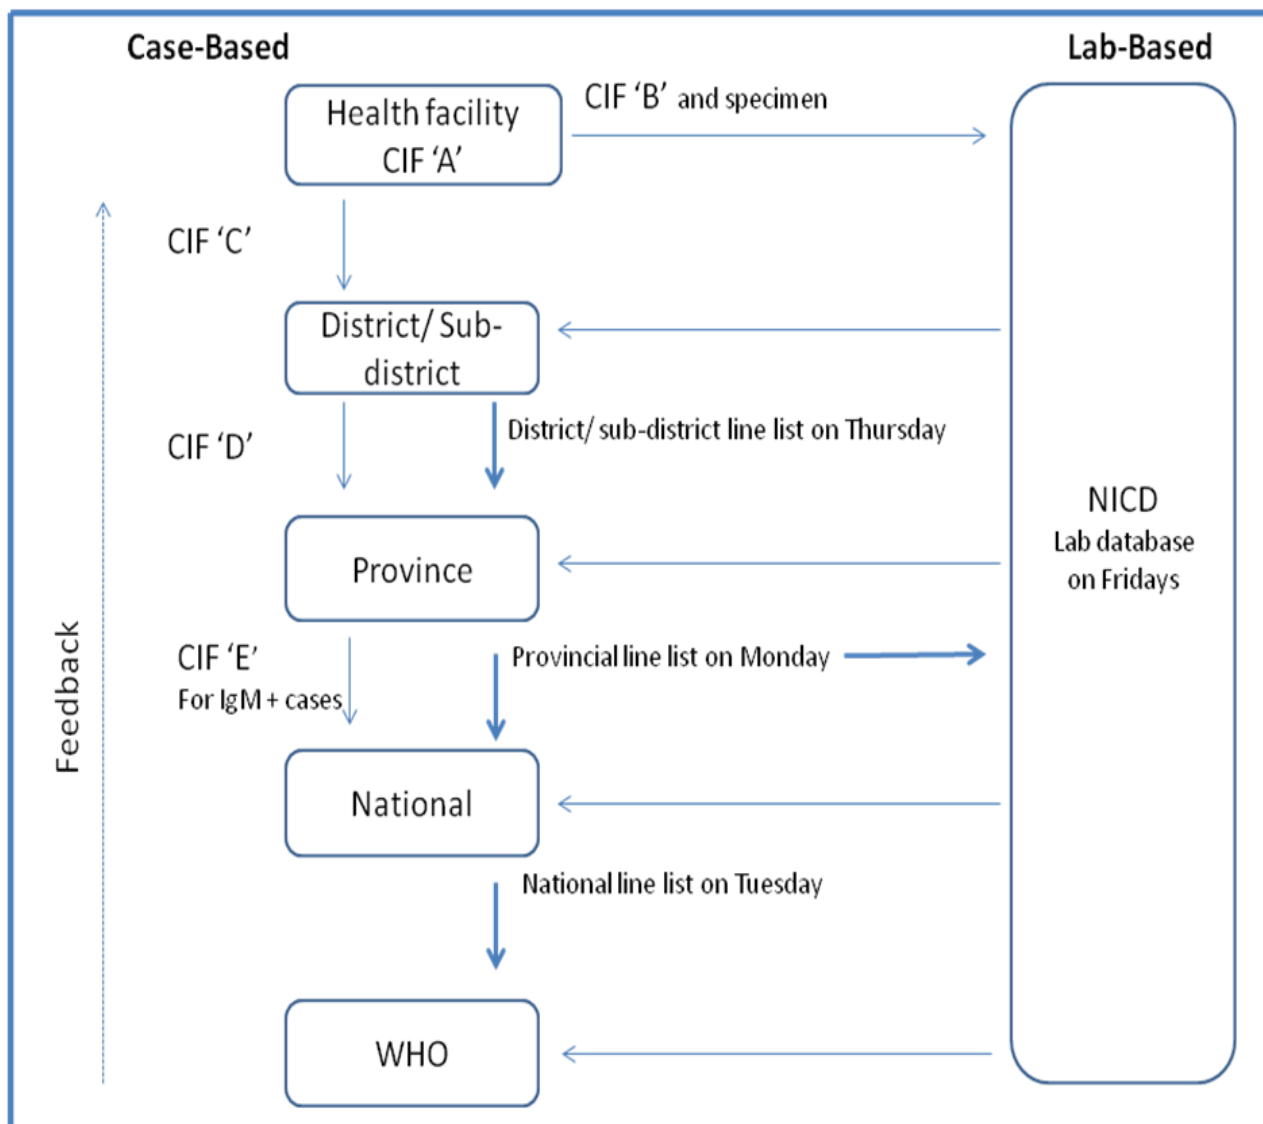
Case-Based

Lab-Based

Health facility CIF ‘A’

CIF ‘B’ and specimen

CIF ‘C’

District/ Sub-district

CIF ‘D’

District/ sub-district line list on Thursday

Province

CIF ‘E’
For IgM + cases

Provincial line list on Monday

National

National line list on Tuesday

WHO

NICD
Lab database
on Fridays

Feedback